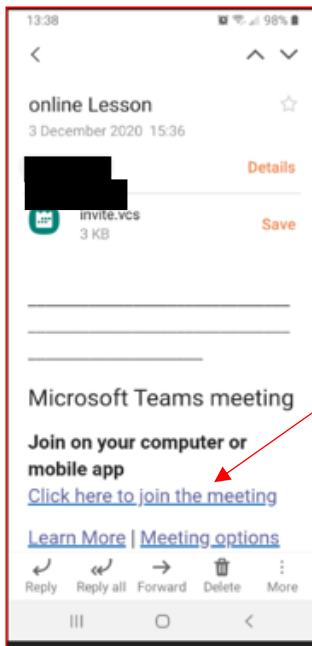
13:38 98%

online Lesson
3 December 2020 15:36

Details

invite.vcs
3 KB

Save

________________________________________________________________________________

Microsoft Teams meeting

**Join on your computer or mobile app**
Click here to join the meeting

Learn More | Meeting options

Reply Reply all Forward Delete More